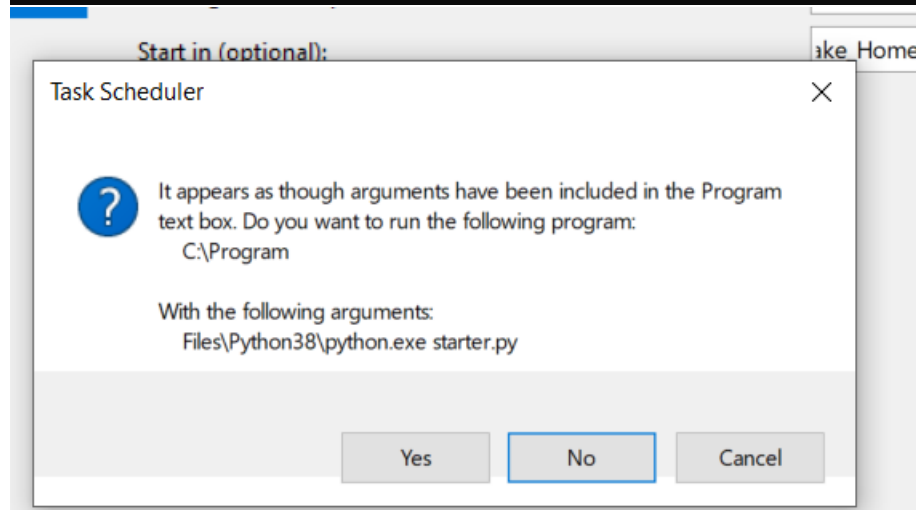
Start in (optional):

ake_Home

Task Scheduler

It appears as though arguments have been included in the Program text box. Do you want to run the following program:
C:\Program

With the following arguments:
Files\Python38\python.exe starter.py

Yes

No

Cancel